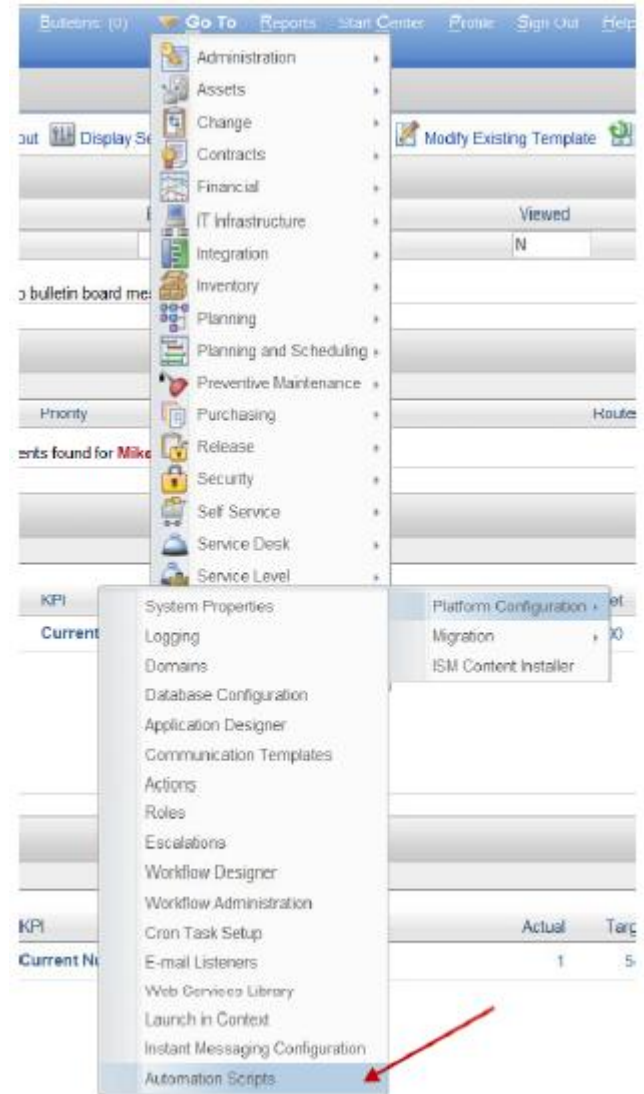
Bulletins: (0) Go To Reports Start Center Profile Sign Out Help

Administration
Assets
Change
Contracts
Financial
IT Infrastructure
Integration
Inventory
Planning
Planning and Scheduling
Preventive Maintenance
Purchasing
Release
Security
Self Service
Service Desk
Service Level

out Display Se
Modify Existing Template
Viewed
N
o bulletin board me
Priority
Route
ents found for Mike
KPI
et
Current
00

Platform Configuration
Migration
ISM Content Installer

System Properties
Logging
Domains
Database Configuration
Application Designer
Communication Templates
Actions
Roles
Escalations
Workflow Designer
Workflow Administration
Cron Task Setup
E-mail Listeners
Web Services Library
Launch in Context
Instant Messaging Configuration
Automation Scripts

KPI
Actual
Targ
Current Nu
1
5